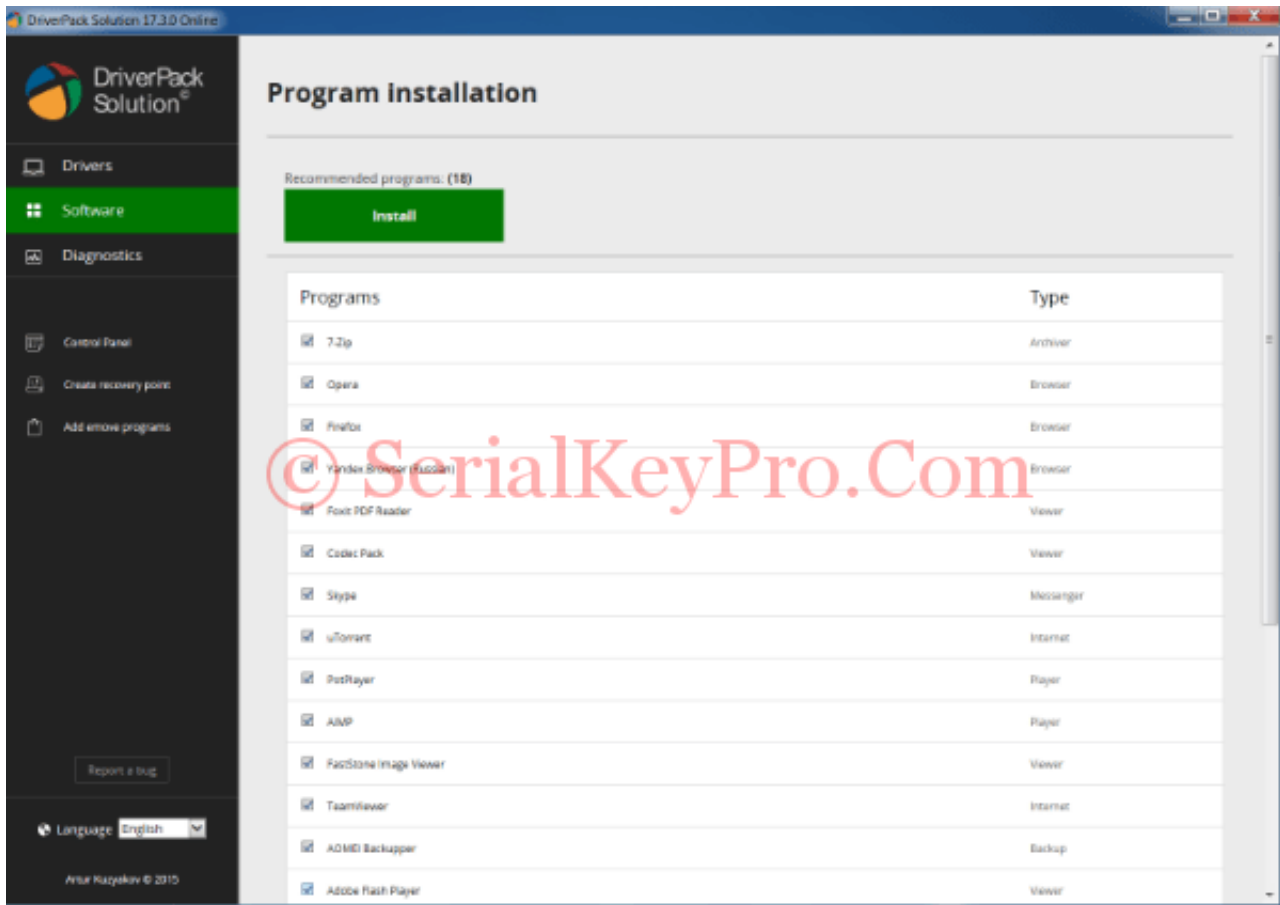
DriverPack Solution 17.3.0 Online

DriverPack Solution©

Drivers

Software

Diagnostics

Control Panel

Create recovery point

Add emove programs

Report a bug

Language English

Artur Kuzyakov © 2015

Program installation

Recommended programs: (18)

Install

© SerialKeyPro.Com

| Programs | Type |
|---|---|
| 7-Zip | Archiver |
| Opera | Browser |
| Firefox | Browser |
| Yandex Browser (Russian) | Browser |
| Foxit PDF Reader | Viewer |
| Codec Pack | Viewer |
| Skype | Messenger |
| uTorrent | Internet |
| PotPlayer | Player |
| AIMP | Player |
| FastStone Image Viewer | Viewer |
| TeamViewer | Internet |
| AOMEI Backupper | Backup |
| Adobe Flash Player | Viewer |